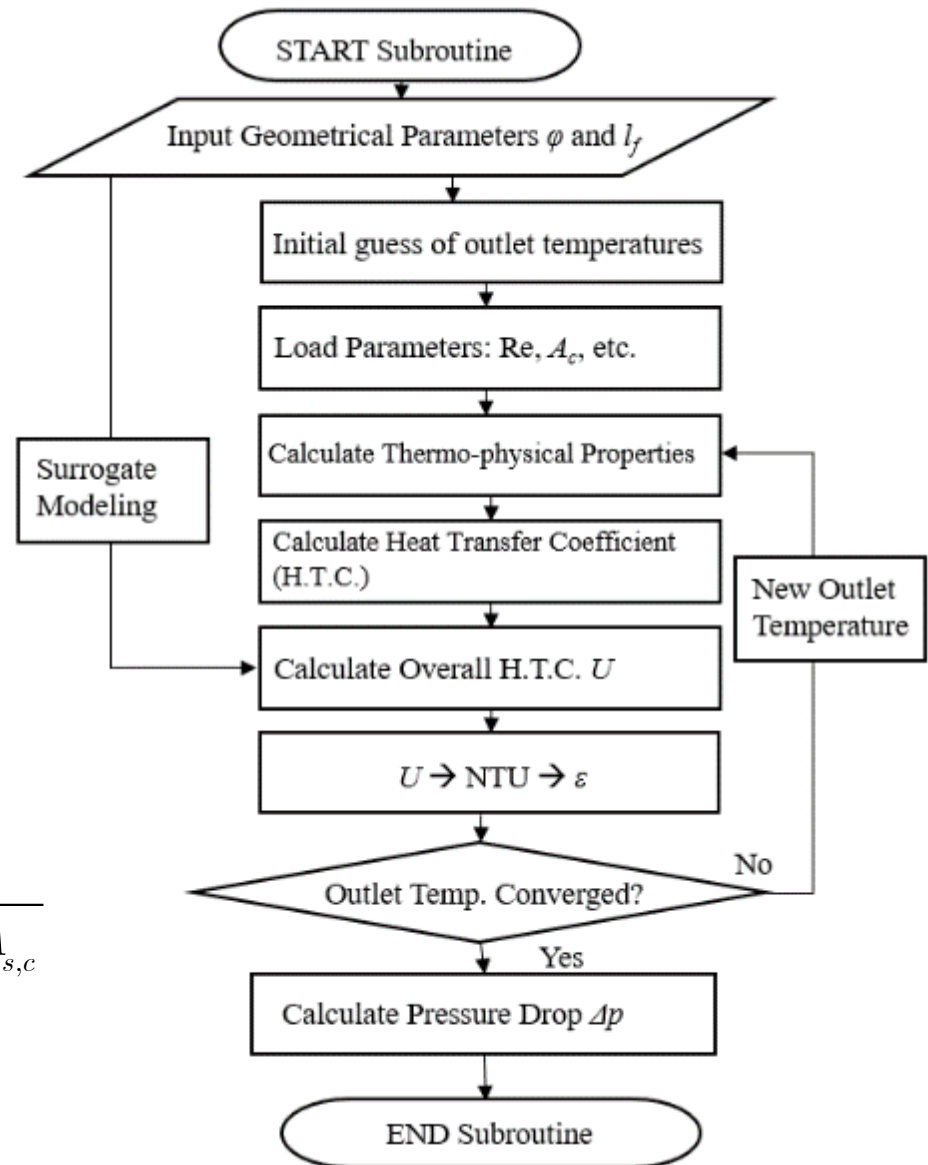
START Subroutine

Input Geometrical Parameters $\varphi$ and $l_f$

Initial guess of outlet temperatures

Load Parameters: Re, $A_c$, etc.

Surrogate Modeling

Calculate Thermo-physical Properties

Calculate Heat Transfer Coefficient (H.T.C.)

New Outlet Temperature

Calculate Overall H.T.C. $U$

$U \rightarrow$ NTU $\rightarrow \varepsilon$

No

Outlet Temp. Converged?

$_{s,c}$

Yes

Calculate Pressure Drop $\Delta p$

END Subroutine